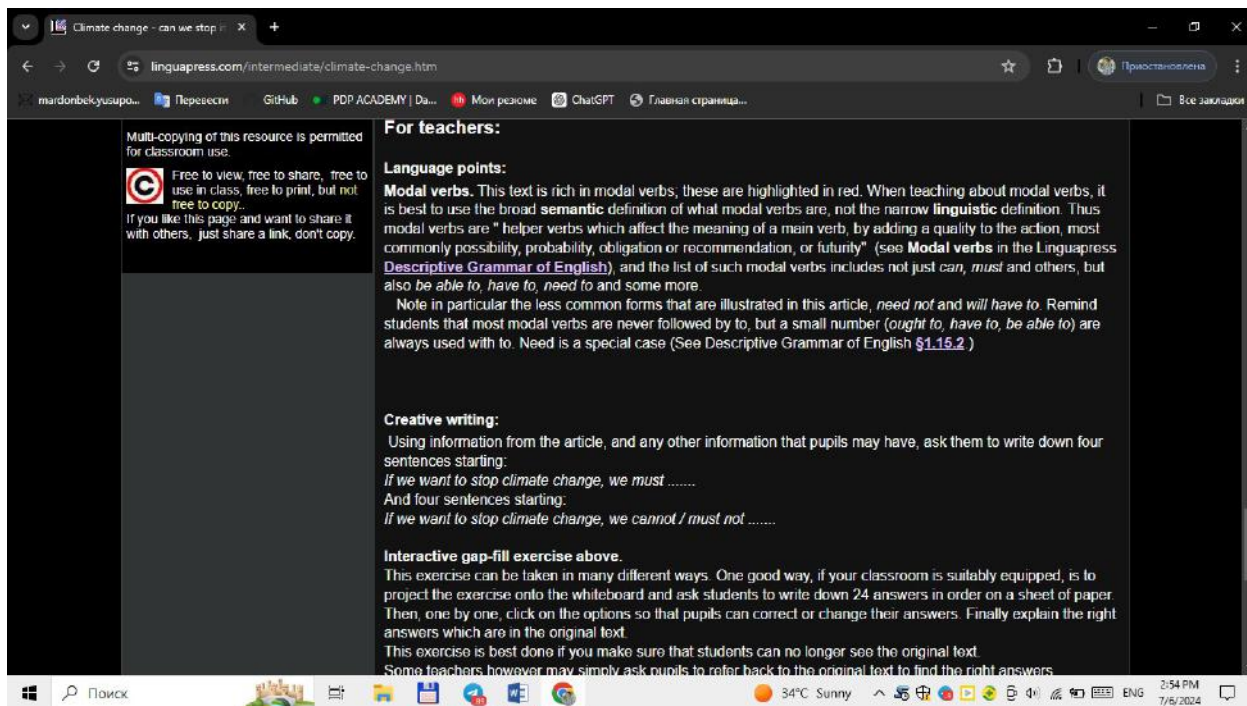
Climate change - can we stop i ×
+
linguapress.com/intermediate/climate-change.htm
Приостановлена
mardonbek.yusupo... Перевести GitHub PDP ACADEMY | Da... Мои резюме ChatGPT Главная страница...
Все закладки

Multi-copying of this resource is permitted for classroom use.

Free to view, free to share, free to use in class, free to print, but not free to copy..
If you like this page and want to share it with others, just share a link, don't copy.

For teachers:

Language points:
Modal verbs. This text is rich in modal verbs; these are highlighted in red. When teaching about modal verbs, it is best to use the broad semantic definition of what modal verbs are, not the narrow linguistic definition. Thus modal verbs are " helper verbs which affect the meaning of a main verb, by adding a quality to the action, most commonly possibility, probability, obligation or recommendation, or futurity" (see Modal verbs in the Linguapress Descriptive Grammar of English), and the list of such modal verbs includes not just can, must and others, but also be able to, have to, need to and some more.
Note in particular the less common forms that are illustrated in this article, need not and will have to. Remind students that most modal verbs are never followed by to, but a small number (ought to, have to, be able to) are always used with to. Need is a special case (See Descriptive Grammar of English §1.15.2 )

Creative writing:
Using information from the article, and any other information that pupils may have, ask them to write down four sentences starting:
If we want to stop climate change, we must .......
And four sentences starting:
If we want to stop climate change, we cannot / must not .......

Interactive gap-fill exercise above.
This exercise can be taken in many different ways. One good way, if your classroom is suitably equipped, is to project the exercise onto the whiteboard and ask students to write down 24 answers in order on a sheet of paper. Then, one by one, click on the options so that pupils can correct or change their answers. Finally explain the right answers which are in the original text.
This exercise is best done if you make sure that students can no longer see the original text.
Some teachers however may simply ask pupils to refer back to the original text to find the right answers

Поиск
34°C Sunny ENG 2:54 PM 7/6/2024